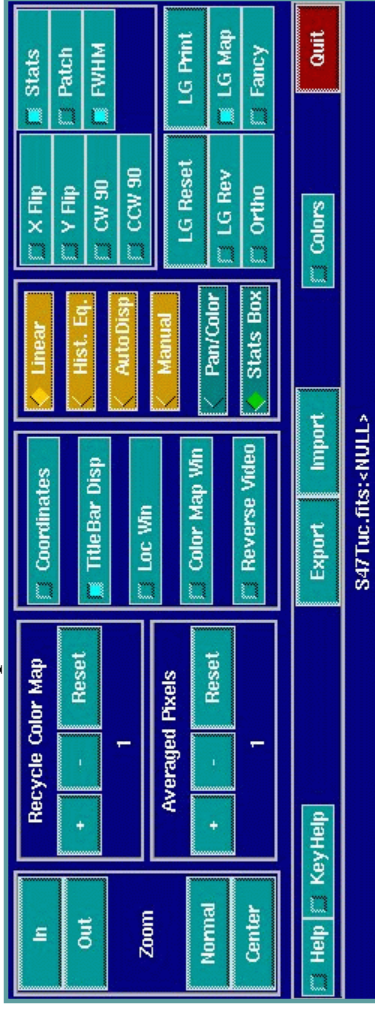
In
Out
Zoom
Normal
Center
Help
KeyHelp

Recycle Color Map
+
-
Reset
1

Averaged Pixels
+
-
Reset
1

Coordinates
TitleBar Disp
Loc Win
Color Map Win
Reverse Video

Export
Import

Linear
Hist. Eq.
AutoDisp
Manual
Pan/Color
Stats Box

X Flip
Y Flip
CW 90
CCW 90
LG Reset
LG Rev
Ortho
Colors

Stats
Patch
FWHM
LG Print
LG Map
Fancy
Quit

S47Tuc.fits:<NULL>